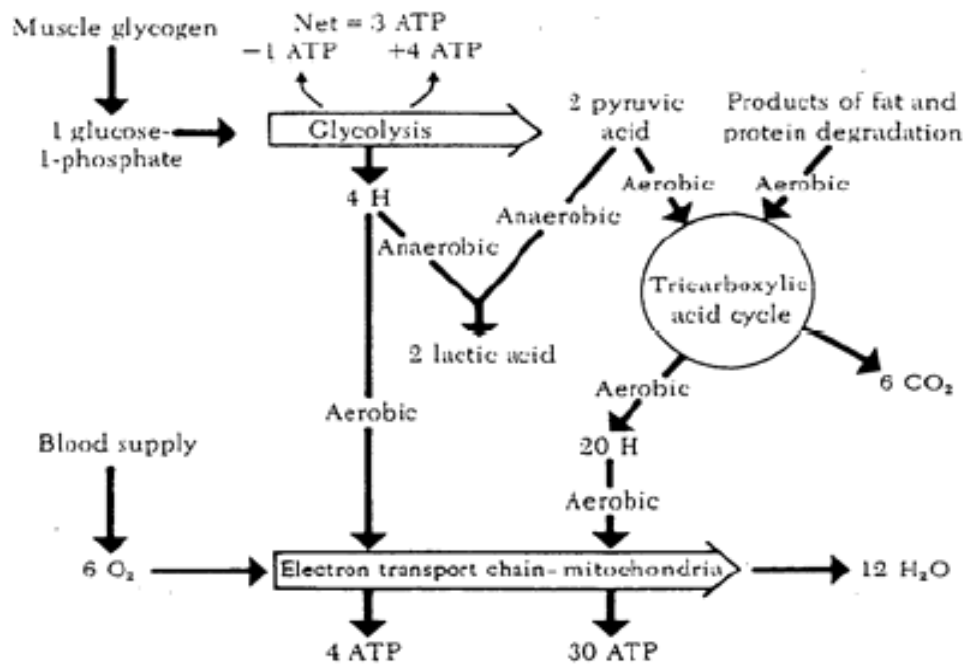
Muscle glycogen

Net = 3 ATP
−1 ATP +4 ATP

1 glucose-1-phosphate

Glycolysis

2 pyruvic acid

Products of fat and protein degradation

4 H

Aerobic

Aerobic

Anaerobic

Anaerobic

Tricarboxylic acid cycle

2 lactic acid

Aerobic

$6\ CO_2$

Aerobic

Blood supply

20 H

Aerobic

$6\ O_2$

Electron transport chain- mitochondria

$12\ H_2O$

4 ATP

30 ATP